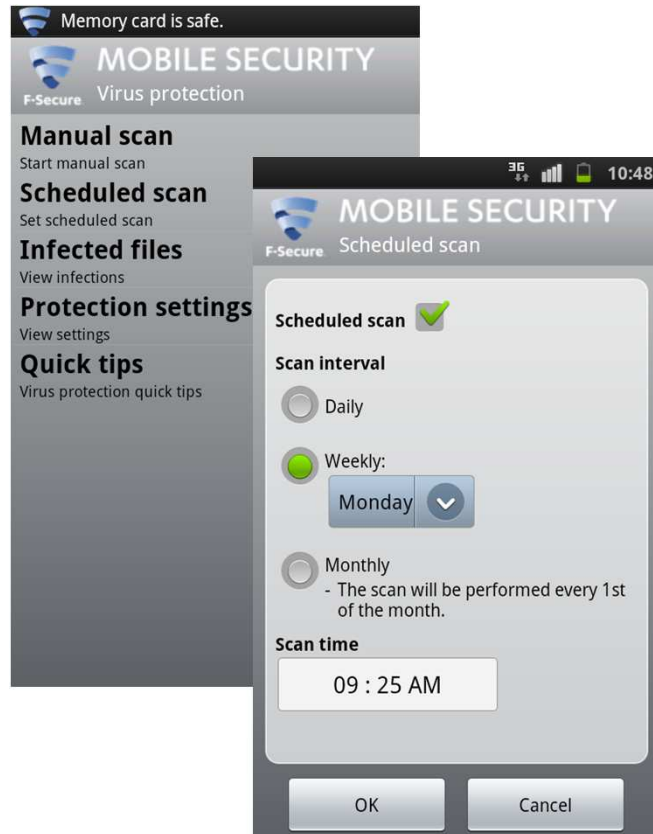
Memory card is safe.

F-Secure MOBILE SECURITY
Virus protection

Manual scan
Start manual scan

Scheduled scan
Set scheduled scan

Infected files
View infections

Protection settings
View settings

Quick tips
Virus protection quick tips

3G 10:48

F-Secure MOBILE SECURITY
Scheduled scan

Scheduled scan

Scan interval

Daily

Weekly:

Monday

Monthly
- The scan will be performed every 1st of the month.

Scan time

09 : 25 AM

OK

Cancel